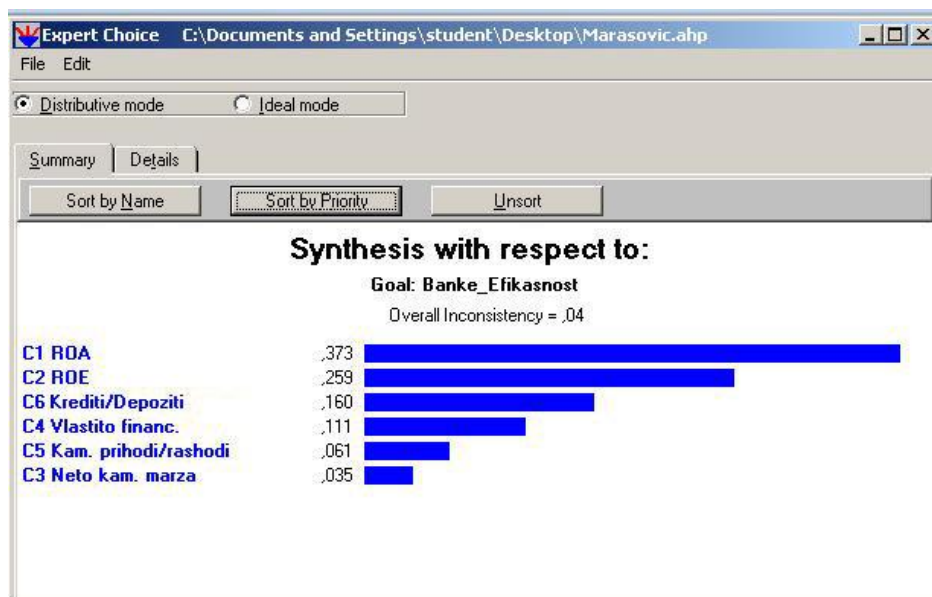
Expert Choice C:\Documents and Settings\student\Desktop\Marasovic.ahp

File Edit

Distributive mode Ideal mode

Summary Details

Sort by Name Sort by Priority Unsort

Synthesis with respect to:

Goal: Banke_Efikasnost

Overall Inconsistency = ,04

| | |
|---|---|
| C1 ROA | ,373 |
| C2 ROE | ,259 |
| C6 Krediti/Depoziti | ,160 |
| C4 Vlastito financ. | ,111 |
| C5 Kam. prihodi/rashodi | ,061 |
| C3 Neto kam. marza | ,035 |